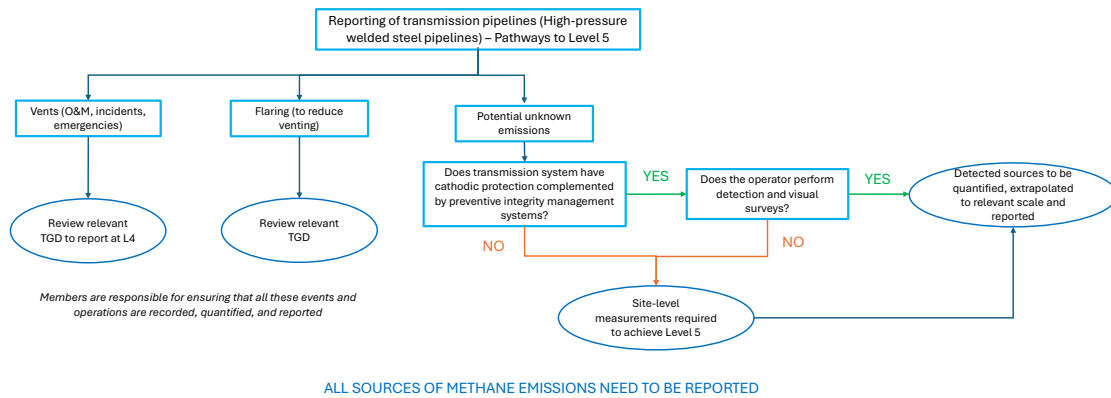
Reporting of transmission pipelines (High-pressure welded steel pipelines) – Pathways to Level 5

Vents (O&M, incidents, emergencies)

Flaring (to reduce venting)

Potential unknown emissions

Does transmission system have cathodic protection complemented by preventive integrity management systems?

YES

Does the operator perform detection and visual surveys?

YES

Detected sources to be quantified, extrapolated to relevant scale and reported

Review relevant TGD to report at L4

Review relevant TGD

NO

NO

Members are responsible for ensuring that all these events and operations are recorded, quantified, and reported

Site-level measurements required to achieve Level 5

ALL SOURCES OF METHANE EMISSIONS NEED TO BE REPORTED